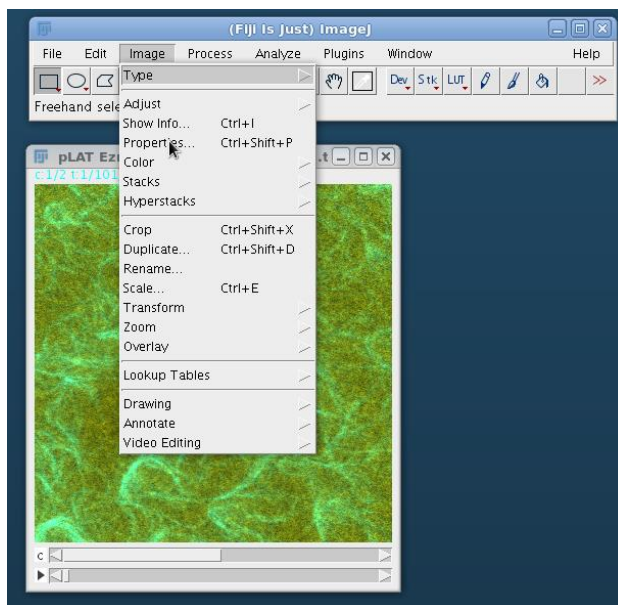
(Fiji Is Just) ImageJ

File Edit Image Process Analyze Plugins Window Help

Dev Stk LUT

Freehand sele

pLAT Ez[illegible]t

c:1/2 t:1/101

Type
Adjust
Show Info... Ctrl+I
Properties... Ctrl+Shift+P
Color
Stacks
Hyperstacks
Crop Ctrl+Shift+X
Duplicate... Ctrl+Shift+D
Rename...
Scale... Ctrl+E
Transform
Zoom
Overlay
Lookup Tables
Drawing
Annotate
Video Editing

c